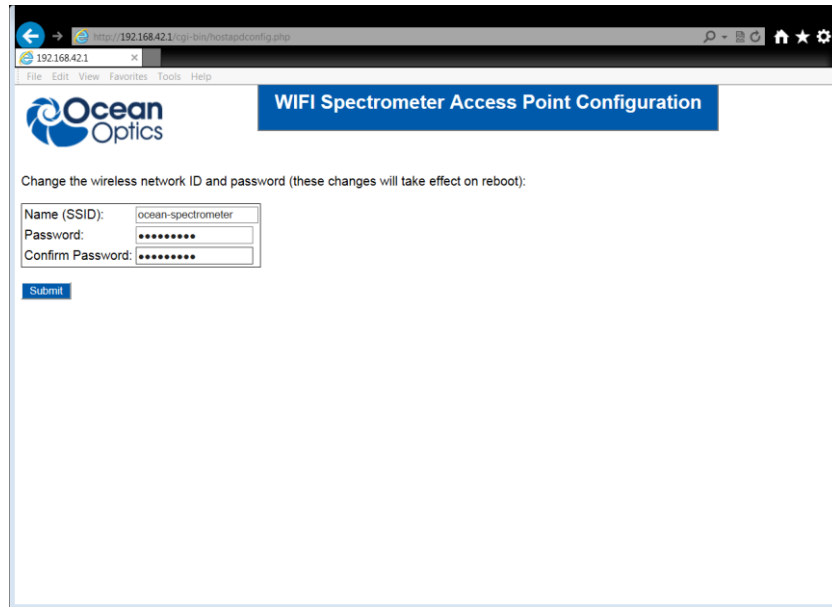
http://192.168.42.1/cgi-bin/hostapdconfig.php

192.168.42.1 ×

File Edit View Favorites Tools Help

Ocean Optics

WIFI Spectrometer Access Point Configuration

Change the wireless network ID and password (these changes will take effect on reboot):

| Name (SSID): | ocean-spectrometer |
|---|---|
| Password: | ••••••••• |
| Confirm Password: | ••••••••• |

Submit